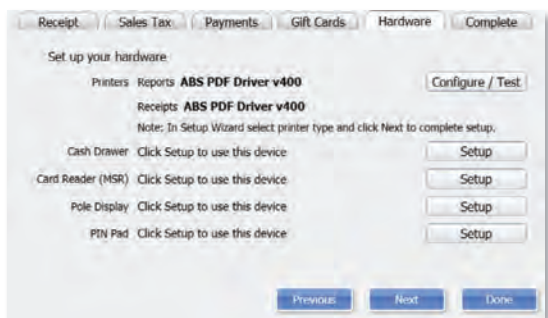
Receipt | Sales Tax | Payments | Gift Cards | Hardware | Complete

Set up your hardware

Printers Reports **ABS PDF Driver v400** Configure / Test

Receipts **ABS PDF Driver v400**

Note: In Setup Wizard select printer type and click Next to complete setup.

Cash Drawer Click Setup to use this device Setup

Card Reader (MSR) Click Setup to use this device Setup

Pole Display Click Setup to use this device Setup

PIN Pad Click Setup to use this device Setup

Previous Next Done